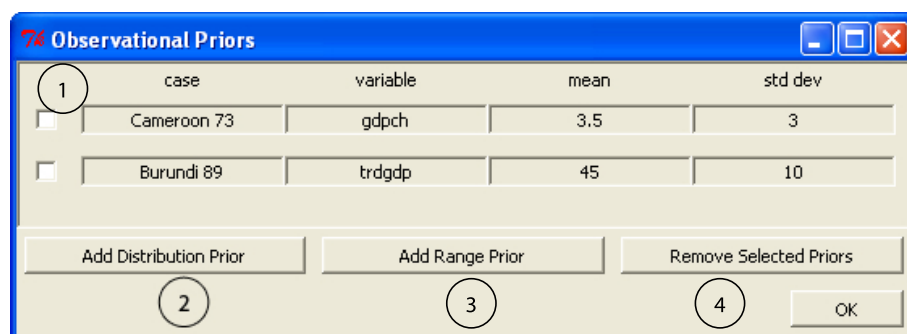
Tk Observational Priors

1

| case | variable | mean | std dev |
|---|---|---|---|
| Cameroon 73 | gdpch | 3.5 | 3 |
| Burundi 89 | trdgdp | 45 | 10 |

Add Distribution Prior

Add Range Prior

Remove Selected Priors

2

3

4

OK